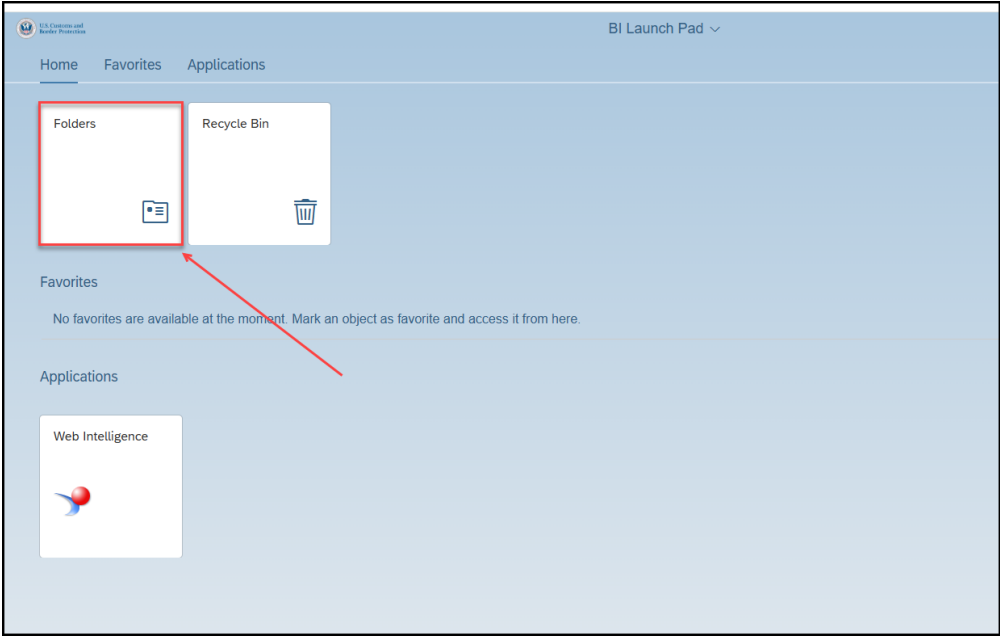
U.S. Customs and Border Protection

BI Launch Pad

Home Favorites Applications

Folders

Recycle Bin

Favorites

No favorites are available at the moment. Mark an object as favorite and access it from here.

Applications

Web Intelligence